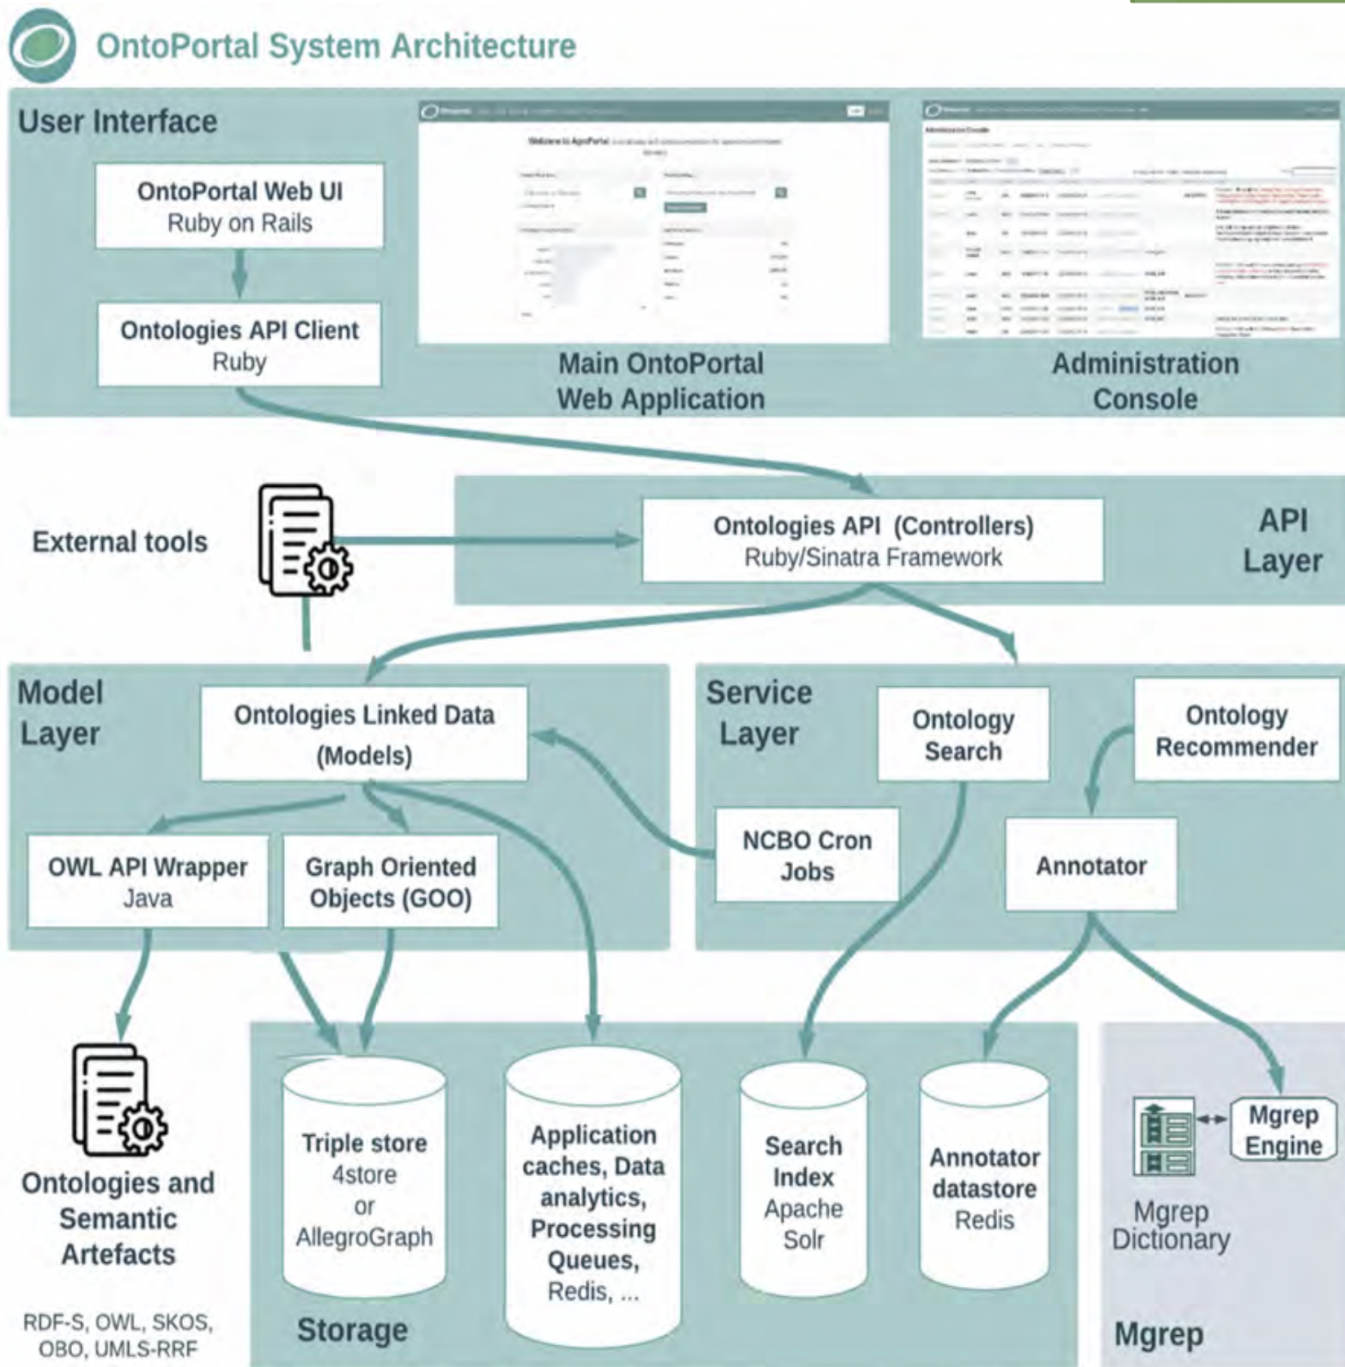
OntoPortal System Architecture

User Interface

OntoPortal Web UI
Ruby on Rails

Ontologies API Client
Ruby

Main OntoPortal Web Application

Administration Console

External tools

Ontologies API (Controllers)
Ruby/Sinatra Framework

API Layer

Model Layer

Ontologies Linked Data (Models)

OWL API Wrapper
Java

Graph Oriented Objects (GOO)

Service Layer

Ontology Search

Ontology Recommender

NCBO Cron Jobs

Annotator

Ontologies and Semantic Artefacts

RDF-S, OWL, SKOS, OBO, UMLS-RRF

Triple store
4store
or
AllegroGraph

Application caches, Data analytics, Processing Queues, Redis, ...

Search Index
Apache Solr

Annotator datastore
Redis

Storage

Mgrep Engine

Mgrep Dictionary

Mgrep